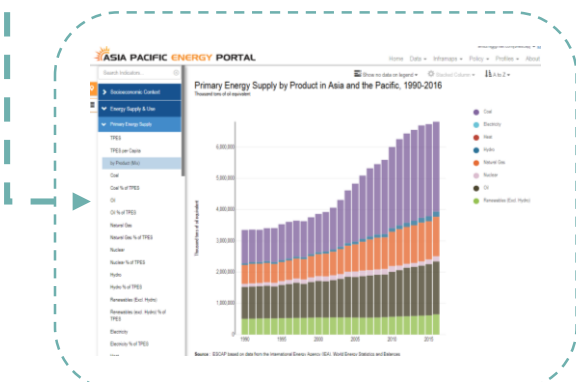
ASIA PACIFIC ENERGY PORTAL

Home Data Infomaps Policy Profiles About

Search Indicators

Socioeconomic Context

Energy Supply & Use

Primary Energy Supply

TPES

TPES per Capita

by Product Mix

Coal

Coal % of TPES

Oil

Oil % of TPES

Natural Gas

Natural Gas % of TPES

Nuclear

Nuclear % of TPES

Hydro

Hydro % of TPES

Renewables (Excl. Hydro)

Renewables (excl. Hydro) % of TPES

Electricity

Electricity % of TPES

Show no data on legend Stacked Column A to Z

Primary Energy Supply by Product in Asia and the Pacific, 1990-2016

Thousand tons of oil equivalent

Coal

Electricity

Heat

Hydro

Natural Gas

Nuclear

Oil

Renewables (Excl. Hydro)

6,000,000

5,000,000

4,000,000

3,000,000

2,000,000

1,000,000

0

Thousand tons of oil equivalent

1990 1995 2000 2005 2010 2015

Source: ESCAP based on data from the International Energy Agency (IEA). World Energy Statistics and Balances